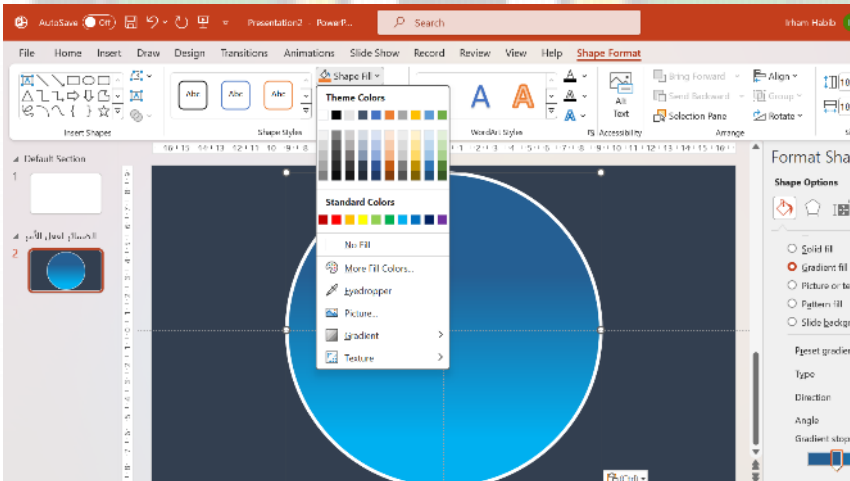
AutoSave Off Presentation2 • PowerP... Search Irham Habib

File Home Insert Draw Design Transitions Animations Slide Show Record Review View Help Shape Format

Shape Fill

Theme Colors

Standard Colors

No Fill

More Fill Colors...

Eyedropper

Picture...

Gradient

Texture

Abc Abc Abc

Insert Shapes

Shape Styles

A A A

WordArt Styles

Alt Text

Accessibility

Bring Forward

Send Backward

Selection Pane

Align

Group

Rotate

Arrange

Default Section

1

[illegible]

2

Format Sha

Shape Options

Solid fill

Gradient fill

Picture or te

Pattern fill

Slide backgr

Preset gradie

Type

Direction

Angle

Gradient stops

(Ctrl)